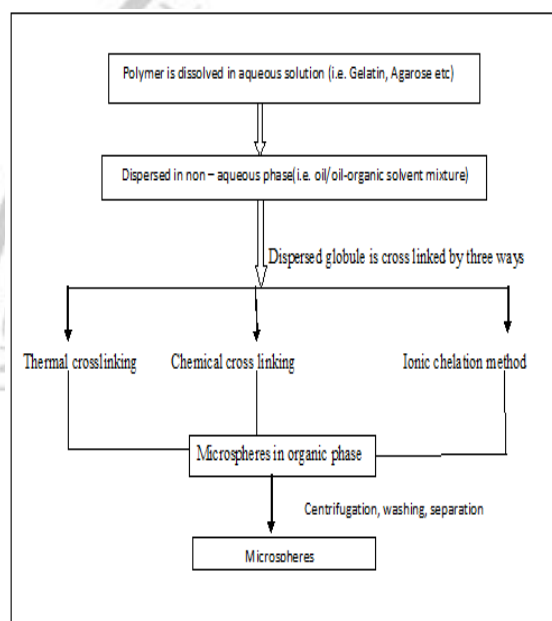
Polymer is dissolved in aqueous solution (i.e. Gelatin, Agarose etc)

Dispersed in non – aqueous phase(i.e. oil/ oil-organic solvent mixture)

Dispersed globule is cross linked by three ways

Thermal crosslinking

Chemical cross linking

Ionic chelation method

Microspheres in organic phase

Centrifugation, washing, separation

Microspheres